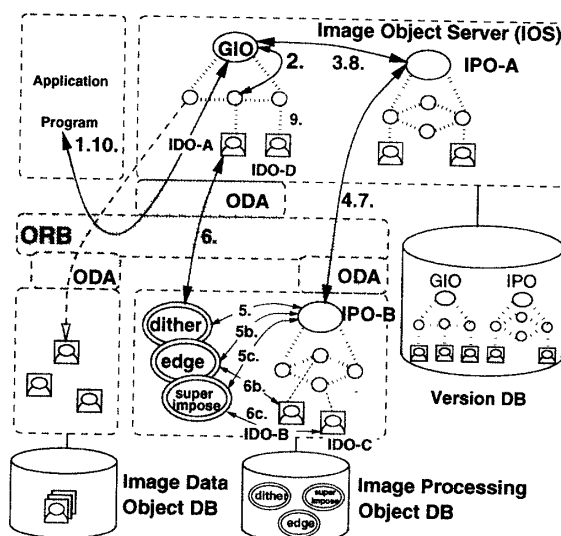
Image Object Server (IOS)

GIO

2.

3.8.

IPO-A

Application

Program

1.10.

9.

IDO-A

IDO-D

ODA

4.7.

ORB

6.

ODA

ODA

GIO

IPO

5.

dither

5b.

IPO-B

edge

5c.

super impose

6b.

6c.

IDO-B

IDO-C

Version DB

Image Data Object DB

dither

super impose

edge

Image Processing Object DB